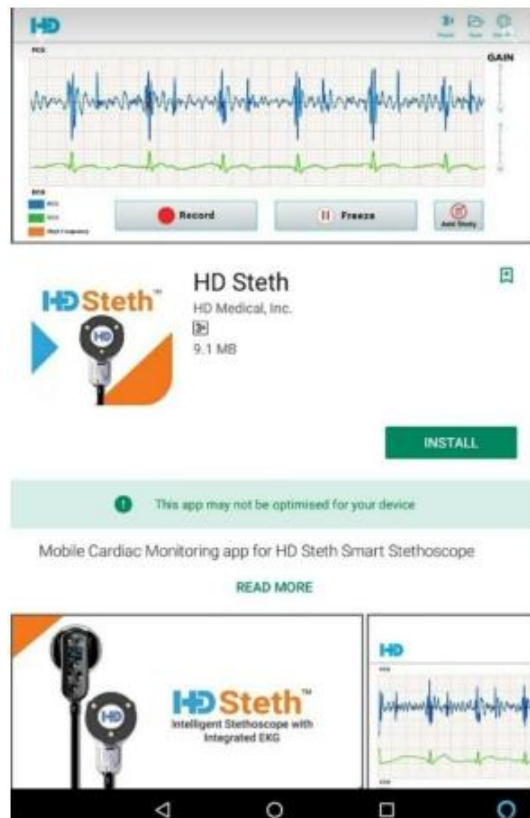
HD

PCG

GAIN

Record

Freeze

Auto Study

HD Steth™

HD Steth

HD Medical, Inc.

9.1 MB

INSTALL

This app may not be optimised for your device

Mobile Cardiac Monitoring app for HD Steth Smart Stethoscope

READ MORE

HD Steth™

Intelligent Stethoscope with Integrated EKG

HD